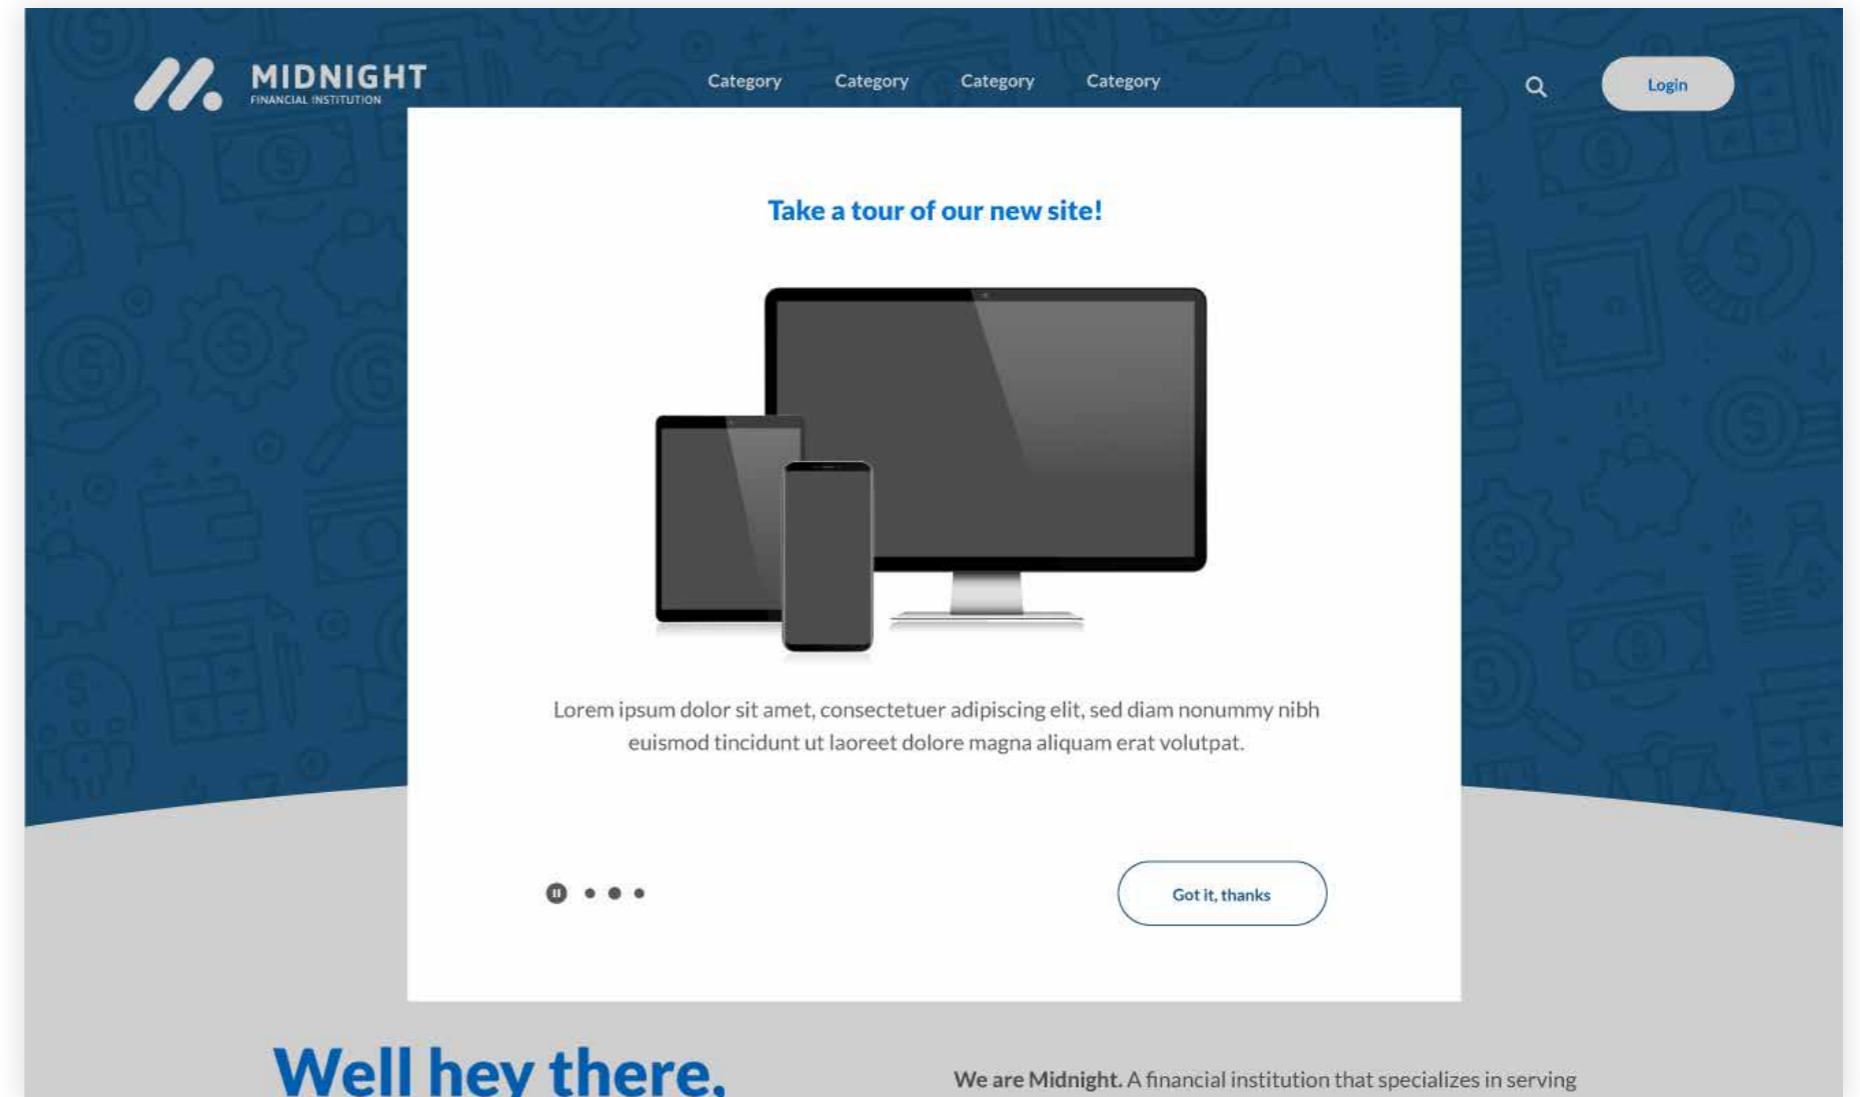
MIDNIGHT
FINANCIAL INSTITUTION

Category Category Category Category

Login

Take a tour of our new site!

Lorem ipsum dolor sit amet, consectetuer adipiscing elit, sed diam nonummy nibh euismod tincidunt ut laoreet dolore magna aliquam erat volutpat.

Got it, thanks

Well hey there.

We are Midnight. A financial institution that specializes in serving